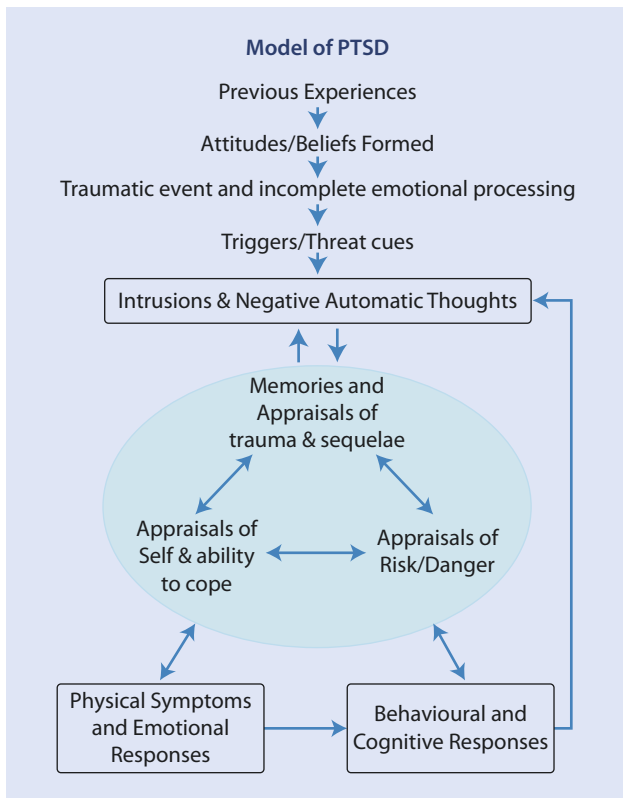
Model of PTSD

Previous Experiences

Attitudes/Beliefs Formed

Traumatic event and incomplete emotional processing

Triggers/Threat cues

Intrusions & Negative Automatic Thoughts

Memories and Appraisals of trauma & sequelae

Appraisals of Self & ability to cope

Appraisals of Risk/Danger

Physical Symptoms and Emotional Responses

Behavioural and Cognitive Responses